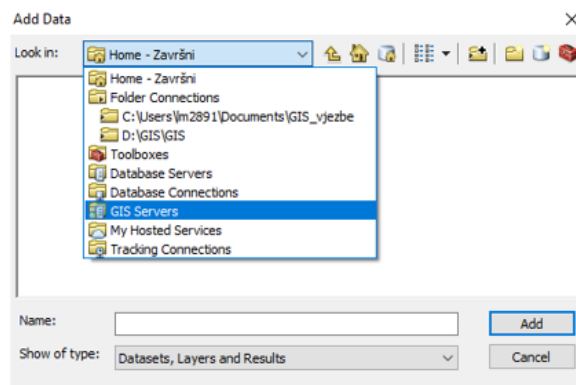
Add Data

Look in: Home - Završni

Home - Završni
Folder Connections
C:\Users\lm2891\Documents\GIS_vjezbe
D:\GIS\GIS
Toolboxes
Database Servers
Database Connections
GIS Servers
My Hosted Services
Tracking Connections

Name:
Add
Show of type: Datasets, Layers and Results
Cancel